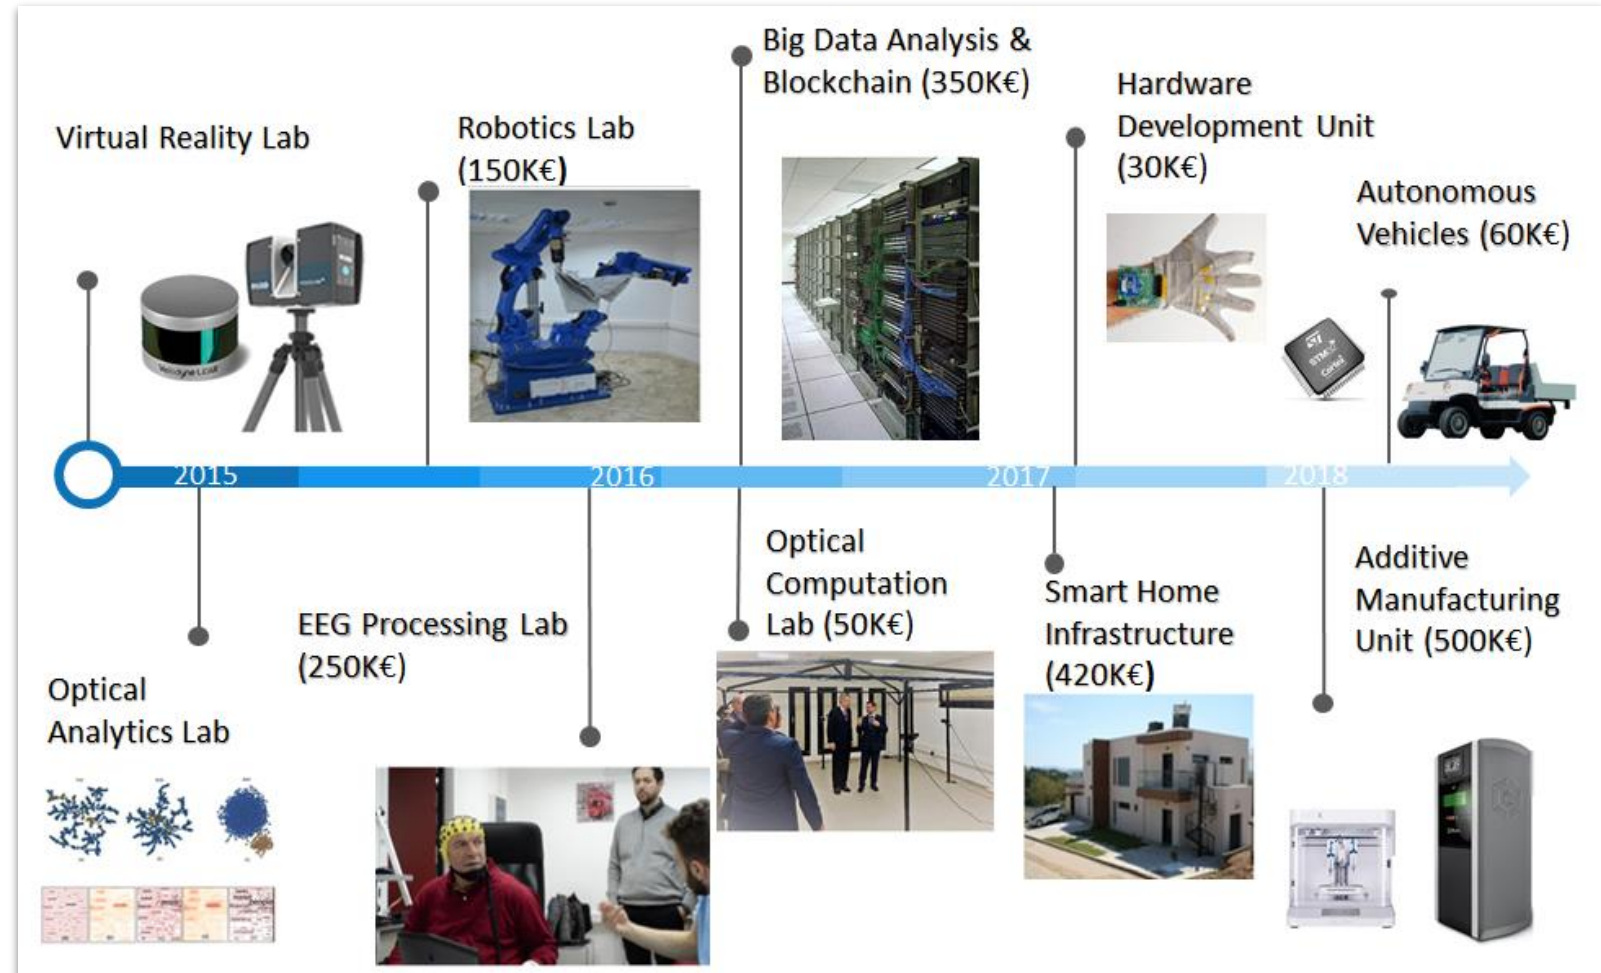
Virtual Reality Lab

Robotics Lab (150K€)

Big Data Analysis & Blockchain (350K€)

Hardware Development Unit (30K€)

Autonomous Vehicles (60K€)

2015

2016

2017

2018

Optical Analytics Lab

EEG Processing Lab (250K€)

Optical Computation Lab (50K€)

Smart Home Infrastructure (420K€)

Additive Manufacturing Unit (500K€)